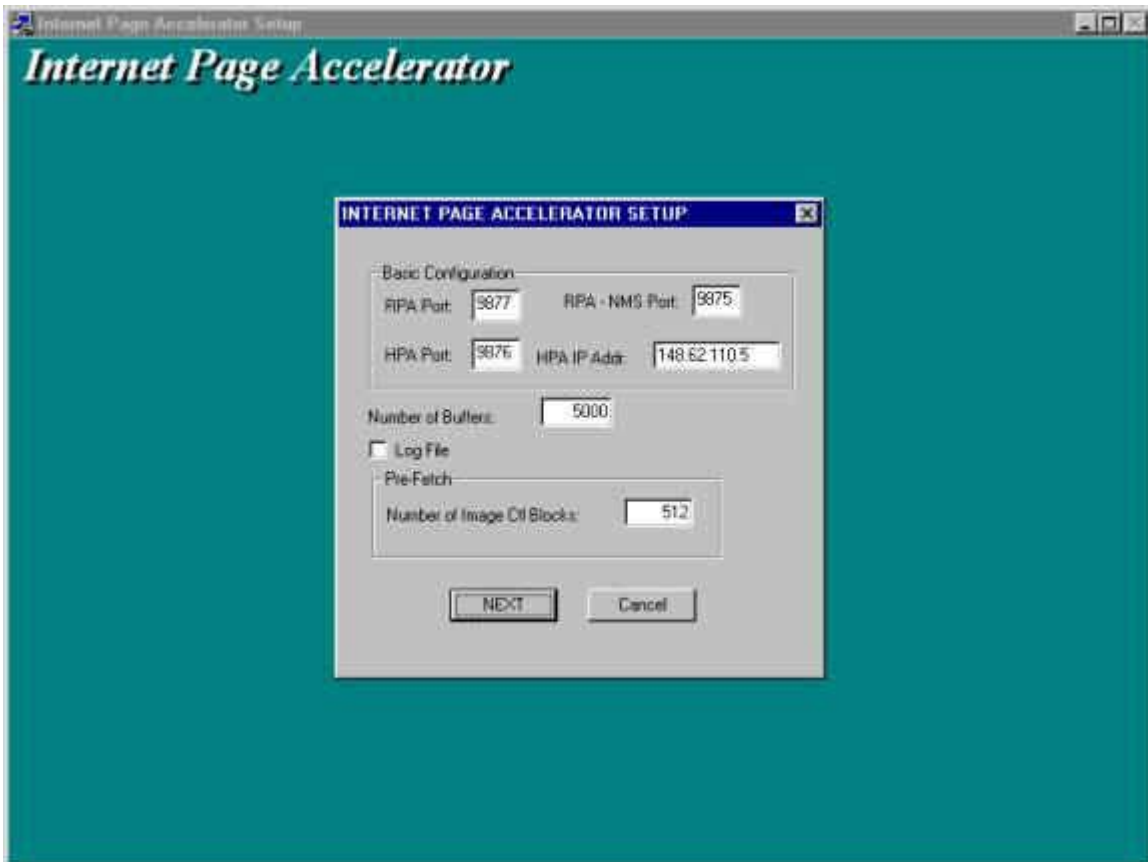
Internet Page Accelerator Setup

Internet Page Accelerator

INTERNET PAGE ACCELERATOR SETUP

Basic Configuration

RPA Port: 9877

RPA - NMS Port: 9875

HPA Port: 9876

HPA IP Addr: 148.62.110.5

Number of Buffers: 5000

Log File

Pre-Fetch

Number of Image Ctl Blocks: 512

NEXT

Cancel